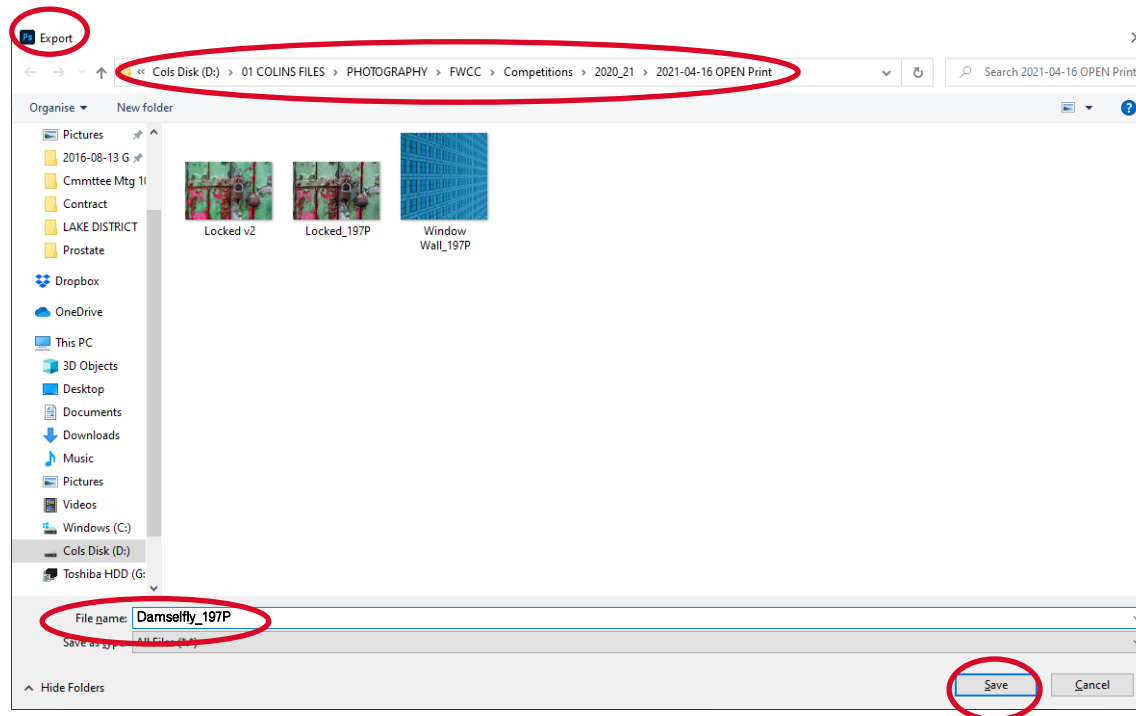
Ps Export

« Cols Disk (D:) › 01 COLINS FILES › PHOTOGRAPHY › FWCC › Competitions › 2020_21 › 2021-04-16 OPEN Print

Search 2021-04-16 OPEN Print

Organise ▾ New folder

Pictures
2016-08-13 G
Cmmttee Mtg 1
Contract
LAKE DISTRICT
Prostate
Dropbox
OneDrive
This PC
3D Objects
Desktop
Documents
Downloads
Music
Pictures
Videos
Windows (C:)
Cols Disk (D:)
Toshiba HDD (G:

Locked v2
Locked_197P
Window Wall_197P

File name: Damselfly_197P
Save as type: All Files (*.*)

Hide Folders

Save
Cancel